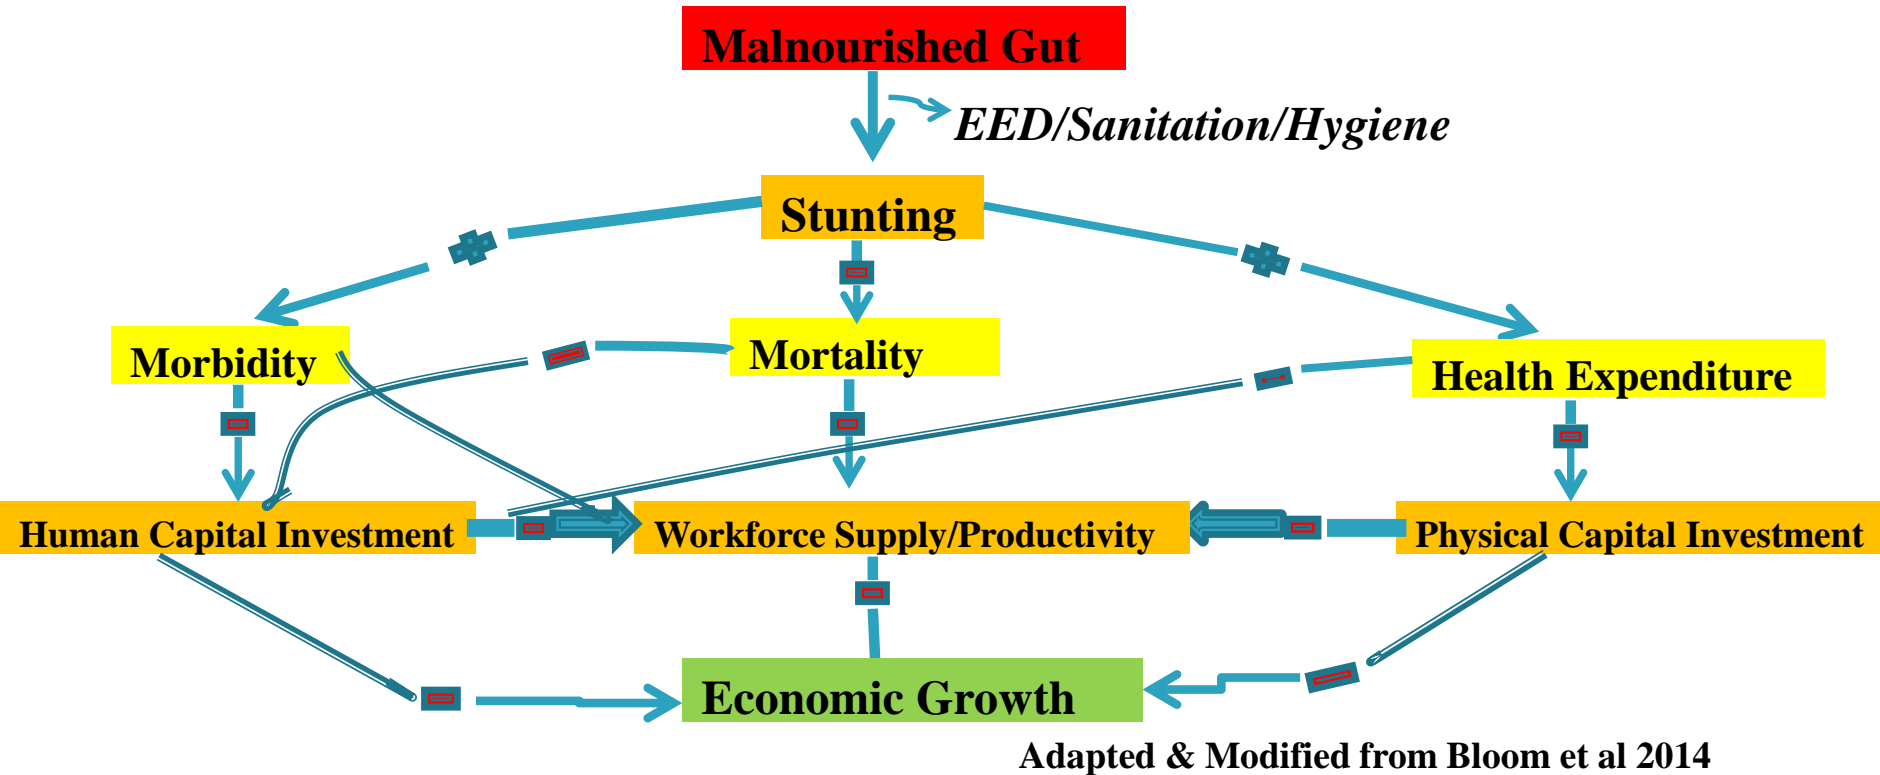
Malnourished Gut

EED/Sanitation/Hygiene

Stunting

Morbidity

Mortality

Health Expenditure

Human Capital Investment

Workforce Supply/Productivity

Physical Capital Investment

Economic Growth

Adapted & Modified from Bloom et al 2014